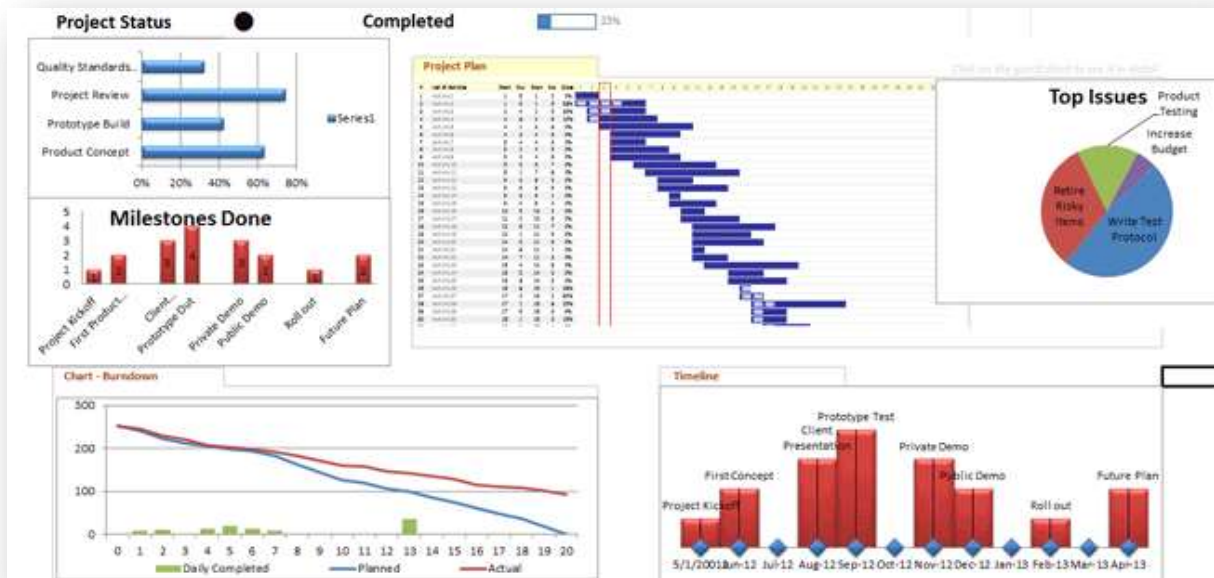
Project Status

Completed

33%

Quality Standards...
Project Review
Prototype Build
Product Concept

0% 20% 40% 60% 80%

Series1

Milestones Done

5
4
3
2
1
0

1 2 3 4 3 2 1 2

Project Kickoff
First Product...
Client...
Prototype Out
Private Demo
Public Demo
Roll out
Future Plan

Project Plan

Top Issues

Product Testing
Increase Budget
Retire Risky Items
Write Test Protocol

Chart - Burndown

300
200
100
0

0 1 2 3 4 5 6 7 8 9 10 11 12 13 14 15 16 17 18 19 20

Daily Completed
Planned
Actual

Timeline

Prototype Test
Client Presentation
First Concept
Private Demo
Public Demo
Future Plan
Project Kickoff
Roll out

5/1/2012 Jun-12 Jul-12 Aug-12 Sep-12 Oct-12 Nov-12 Dec-12 Jan-13 Feb-13 Mar-13 Apr-13